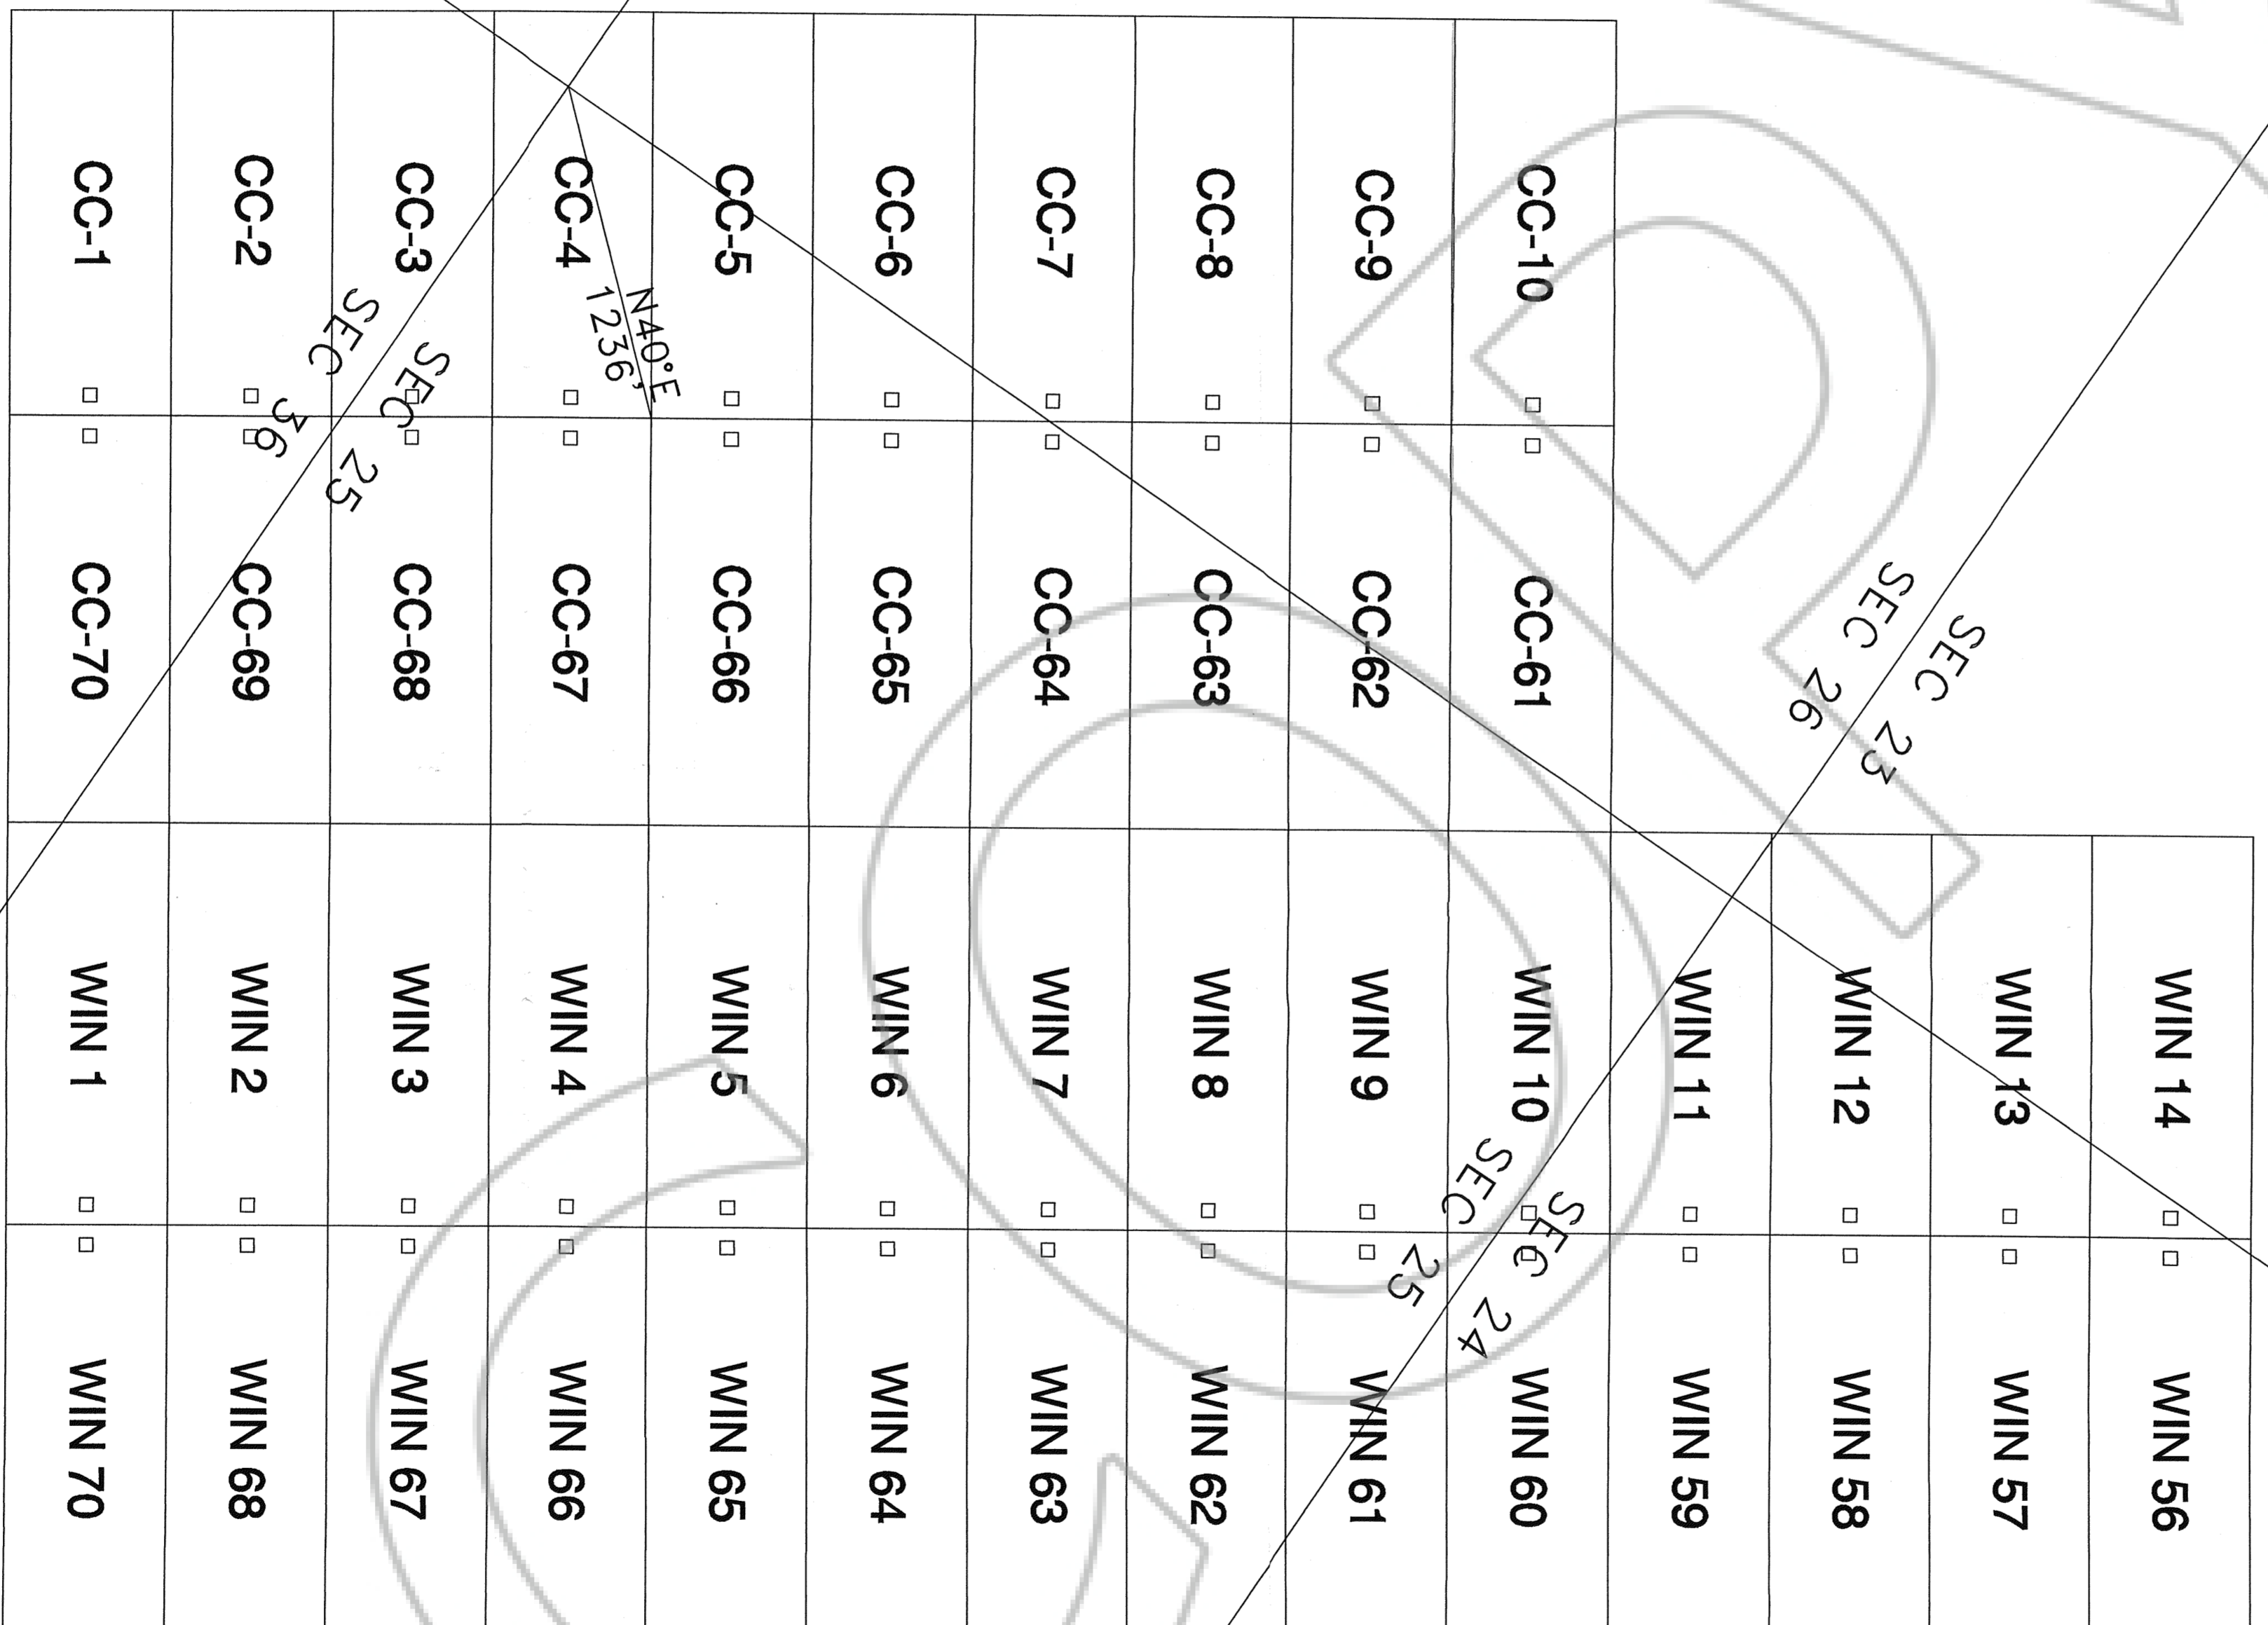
CC-1
CC-2
CC-3
CC-4
CC-5
CC-6
CC-7
CC-8
CC-9
CC-10

SEC 36
SEC 25
N40°E 1236'

CC-70
CC-69
CC-68
CC-67
CC-66
CC-65
CC-64
CC-63
CC-62
CC-61

SEC 26
SEC 23

WIN 1
WIN 2
WIN 3
WIN 4
WIN 5
WIN 6
WIN 7
WIN 8
WIN 9
WIN 10
WIN 11
WIN 12
WIN 13
WIN 14

SEC 25
SEC 24

WIN 70
WIN 68
WIN 67
WIN 66
WIN 65
WIN 64
WIN 63
WIN 62
WIN 61
WIN 60
WIN 59
WIN 58
WIN 57
WIN 56